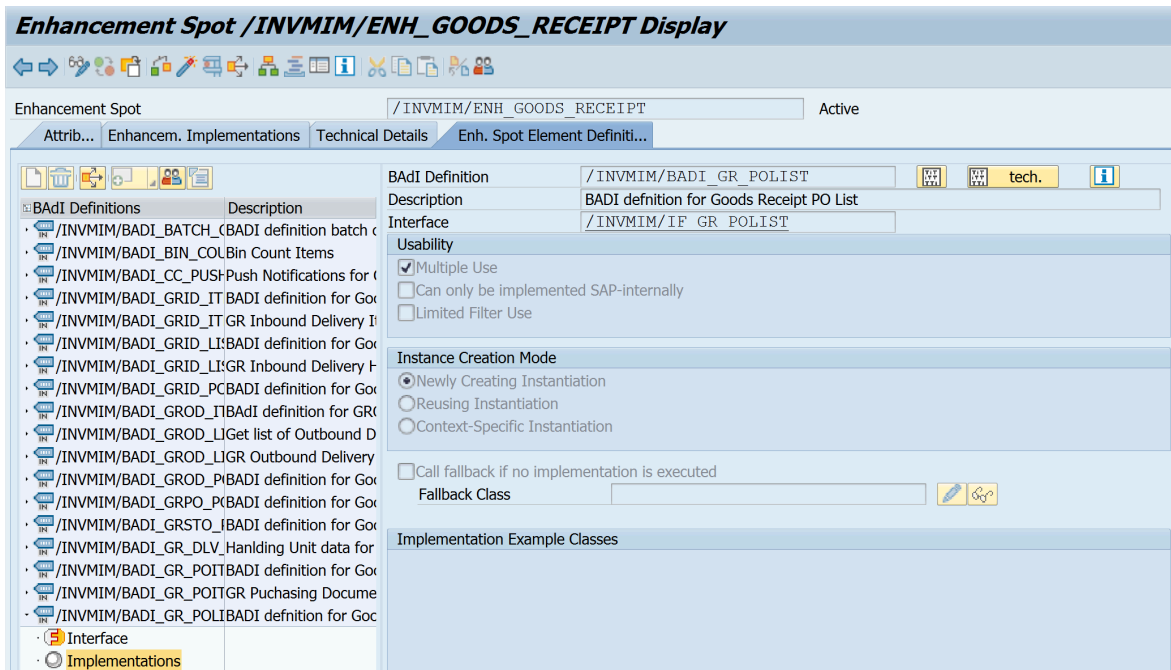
Enhancement Spot /INVMIM/ENH_GOODS_RECEIPT Display

Enhancement Spot /INVMIM/ENH_GOODS_RECEIPT Active

Attrib... Enhancem. Implementations Technical Details Enh. Spot Element Definiti...

| BAdI Definitions | Description |
|---|---|
| /INVMIM/BADI_BATCH_( | BADI definition batch c |
| /INVMIM/BADI_BIN_COU | Bin Count Items |
| /INVMIM/BADI_CC_PUSH | Push Notifications for ( |
| /INVMIM/BADI_GRID_IT | BADI definition for Goo |
| /INVMIM/BADI_GRID_IT | GR Inbound Delivery It |
| /INVMIM/BADI_GRID_LI | BADI definition for Goo |
| /INVMIM/BADI_GRID_LI | GR Inbound Delivery H |
| /INVMIM/BADI_GRID_PC | BADI definition for Goo |
| /INVMIM/BADI_GROD_I | BAdI definition for GR( |
| /INVMIM/BADI_GROD_LI | Get list of Outbound D |
| /INVMIM/BADI_GROD_LI | GR Outbound Delivery |
| /INVMIM/BADI_GROD_P | BADI definition for Goo |
| /INVMIM/BADI_GRPO_P( | BADI definition for Goo |
| /INVMIM/BADI_GRSTO_I | BADI definition for Goo |
| /INVMIM/BADI_GR_DLV_ | Hanlding Unit data for |
| /INVMIM/BADI_GR_POIT | BADI definition for Goo |
| /INVMIM/BADI_GR_POIT | GR Puchasing Docume |
| /INVMIM/BADI_GR_POLI | BADI defnition for Goo |

Interface
Implementations

BAdI Definition /INVMIM/BADI_GR_POLIST tech.
Description BADI defnition for Goods Receipt PO List
Interface /INVMIM/IF_GR_POLIST

Usability
Multiple Use
Can only be implemented SAP-internally
Limited Filter Use

Instance Creation Mode
Newly Creating Instantiation
Reusing Instantiation
Context-Specific Instantiation

Call fallback if no implementation is executed
Fallback Class

Implementation Example Classes